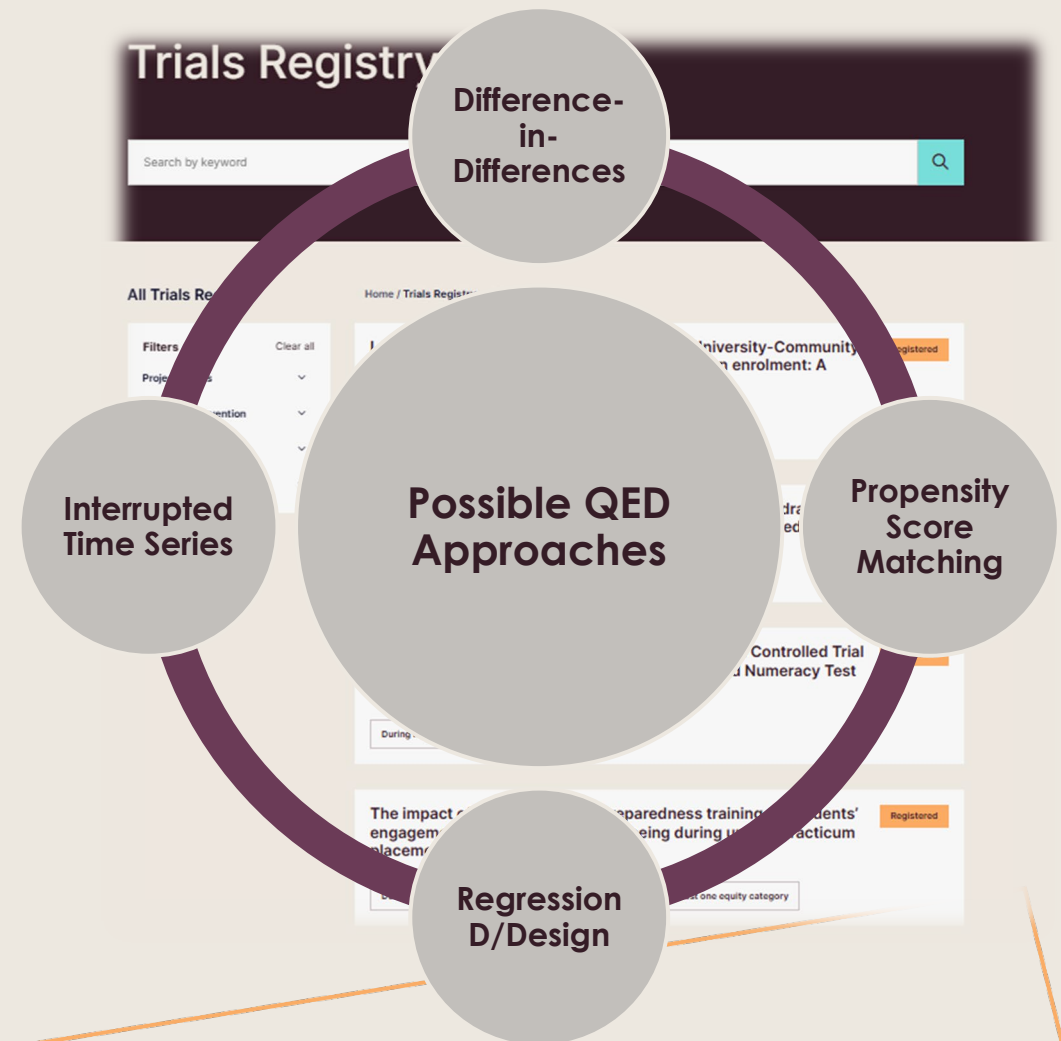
Trials Registry

Search by keyword

Difference-in-Differences

All Trials Re

Home / Trials Regist

Filters

Clear all

Proje

ention

University-Community

n enrolment: A

Registered

Possible QED Approaches

Interrupted Time Series

Propensity Score Matching

Controlled Trial

Numeracy Test

During

The impact

eparedness training

dents'

engagem

eing during

acticum

placem

Registered

st one equity category

Regression D/Design